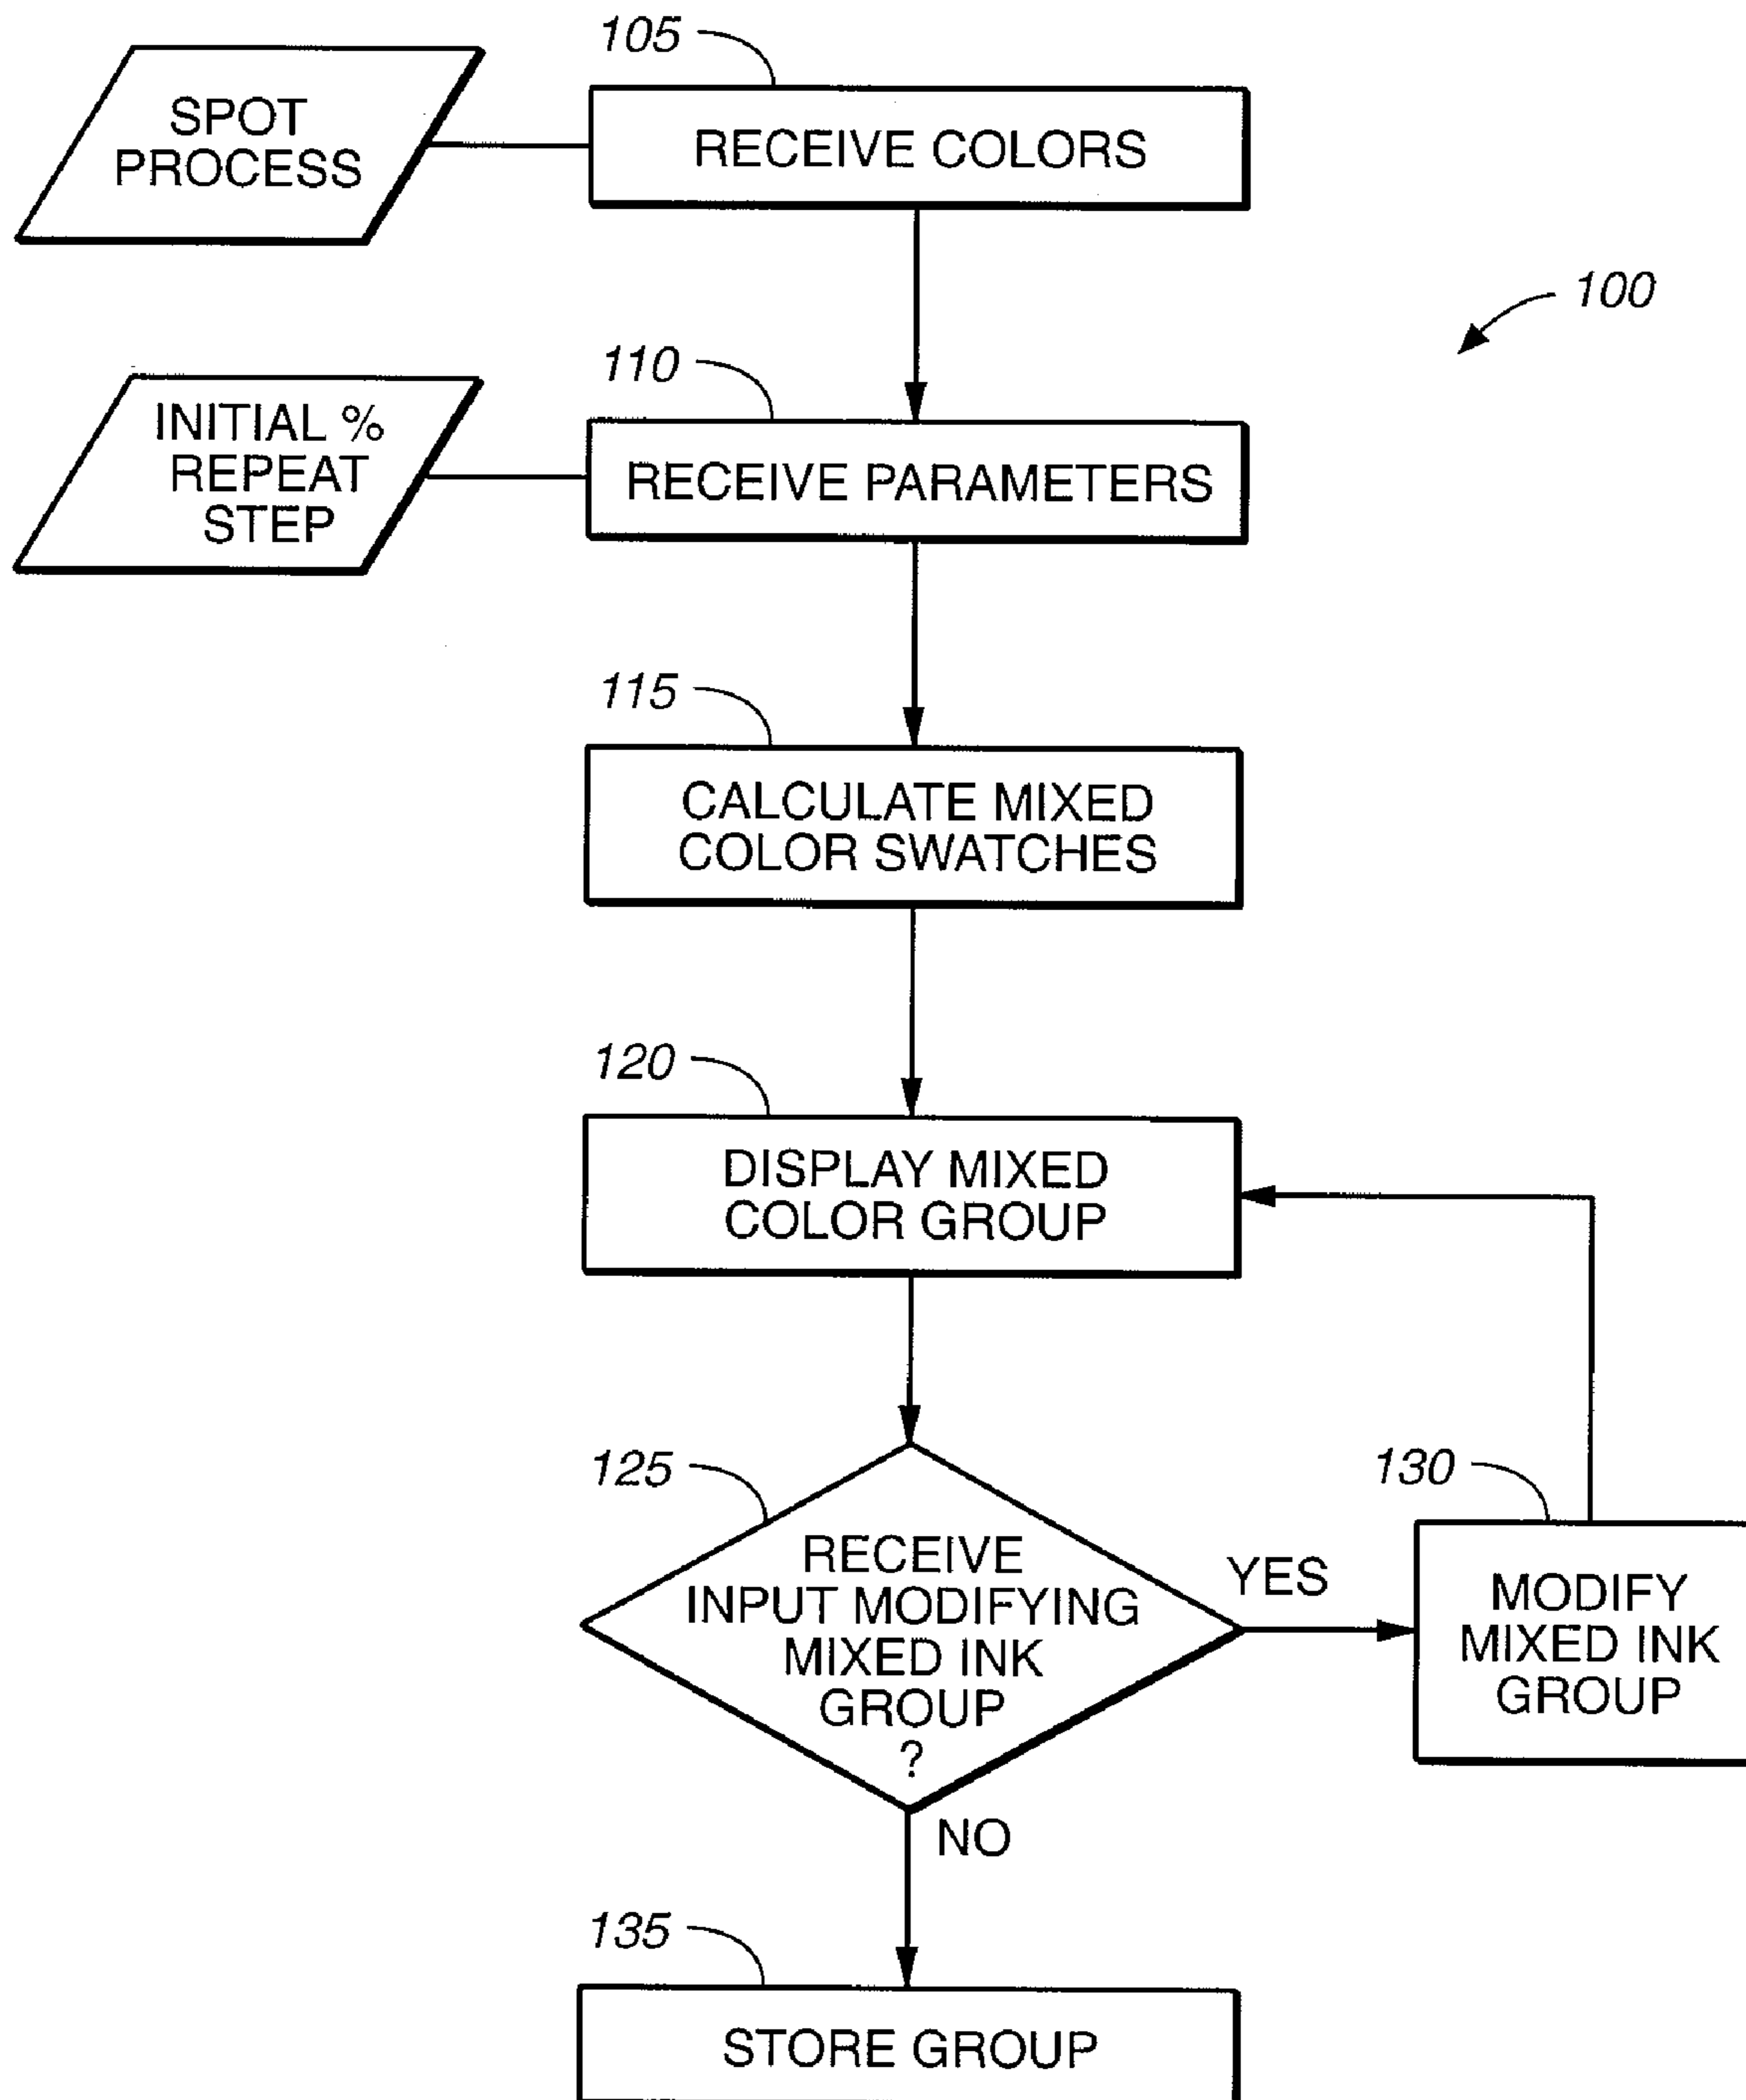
105

SPOT
PROCESS

RECEIVE COLORS

100

110

INITIAL %
REPEAT
STEP

RECEIVE PARAMETERS

115

CALCULATE MIXED
COLOR SWATCHES

120

DISPLAY MIXED
COLOR GROUP

125

RECEIVE
INPUT MODIFYING
MIXED INK
GROUP
?

YES

130

MODIFY
MIXED INK
GROUP

NO

135

STORE GROUP